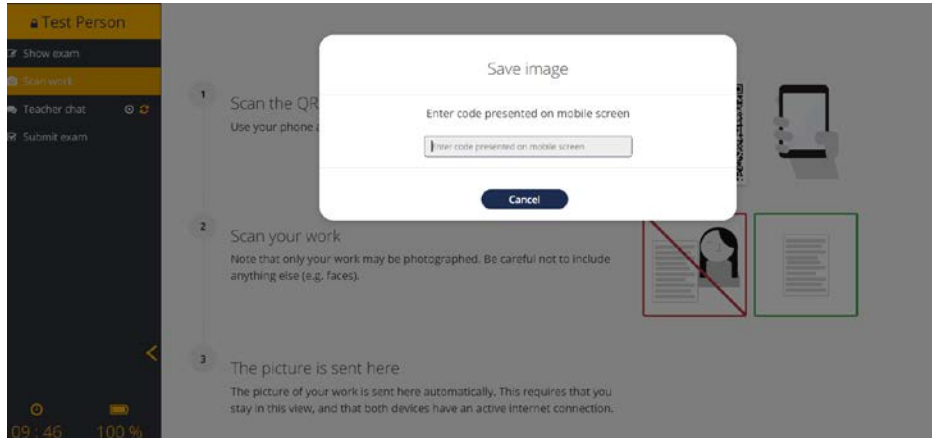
Test Person

Show exam

Scan work

Teacher chat

Submit exam

09 : 46 100 %

1

Scan the QR

Use your phone a

Save image

Enter code presented on mobile screen

Enter code presented on mobile screen

Cancel

2

Scan your work

Note that only your work may be photographed. Be careful not to include anything else (e.g. faces).

3

The picture is sent here

The picture of your work is sent here automatically. This requires that you stay in this view, and that both devices have an active internet connection.